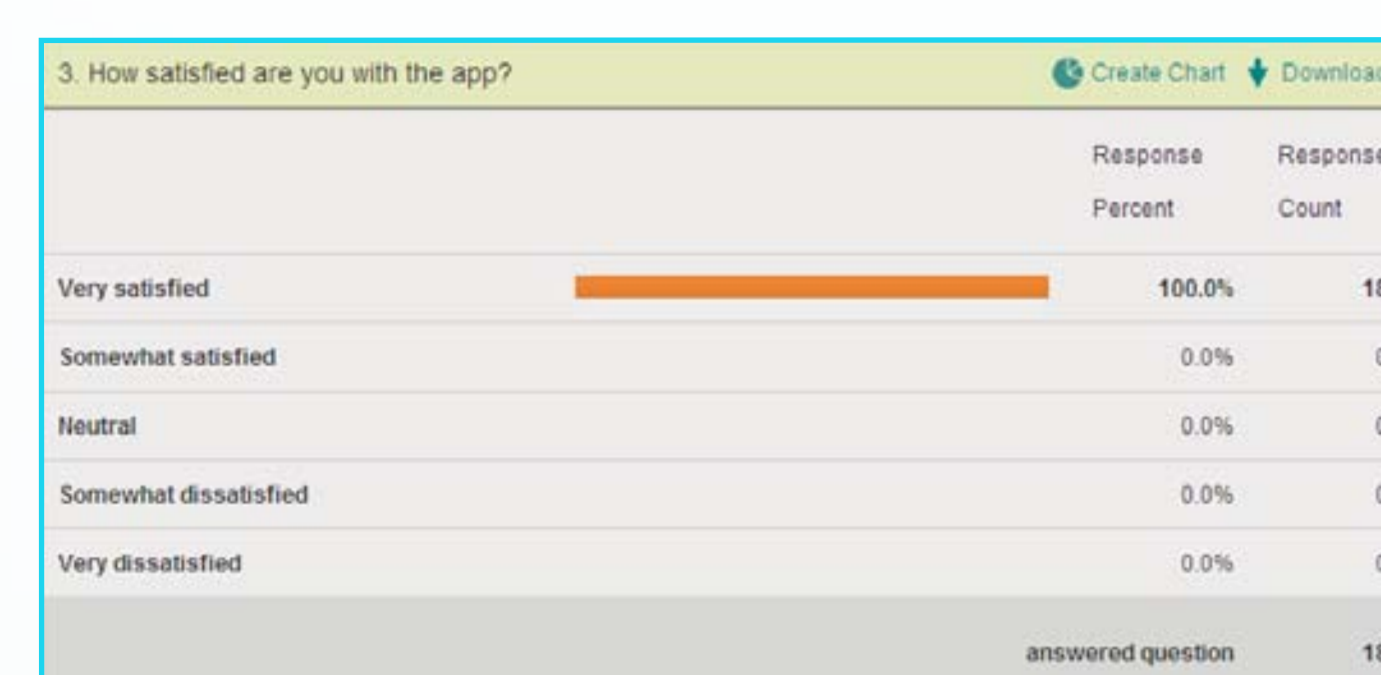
3. How satisfied are you with the app?

Create Chart Downloa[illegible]

| | Response Percent | Response Count |
|---|---|---|
| Very satisfied | 100.0% | 1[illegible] |
| Somewhat satisfied | 0.0% | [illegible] |
| Neutral | 0.0% | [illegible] |
| Somewhat dissatisfied | 0.0% | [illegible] |
| Very dissatisfied | 0.0% | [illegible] |
| | answered question | 1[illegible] |